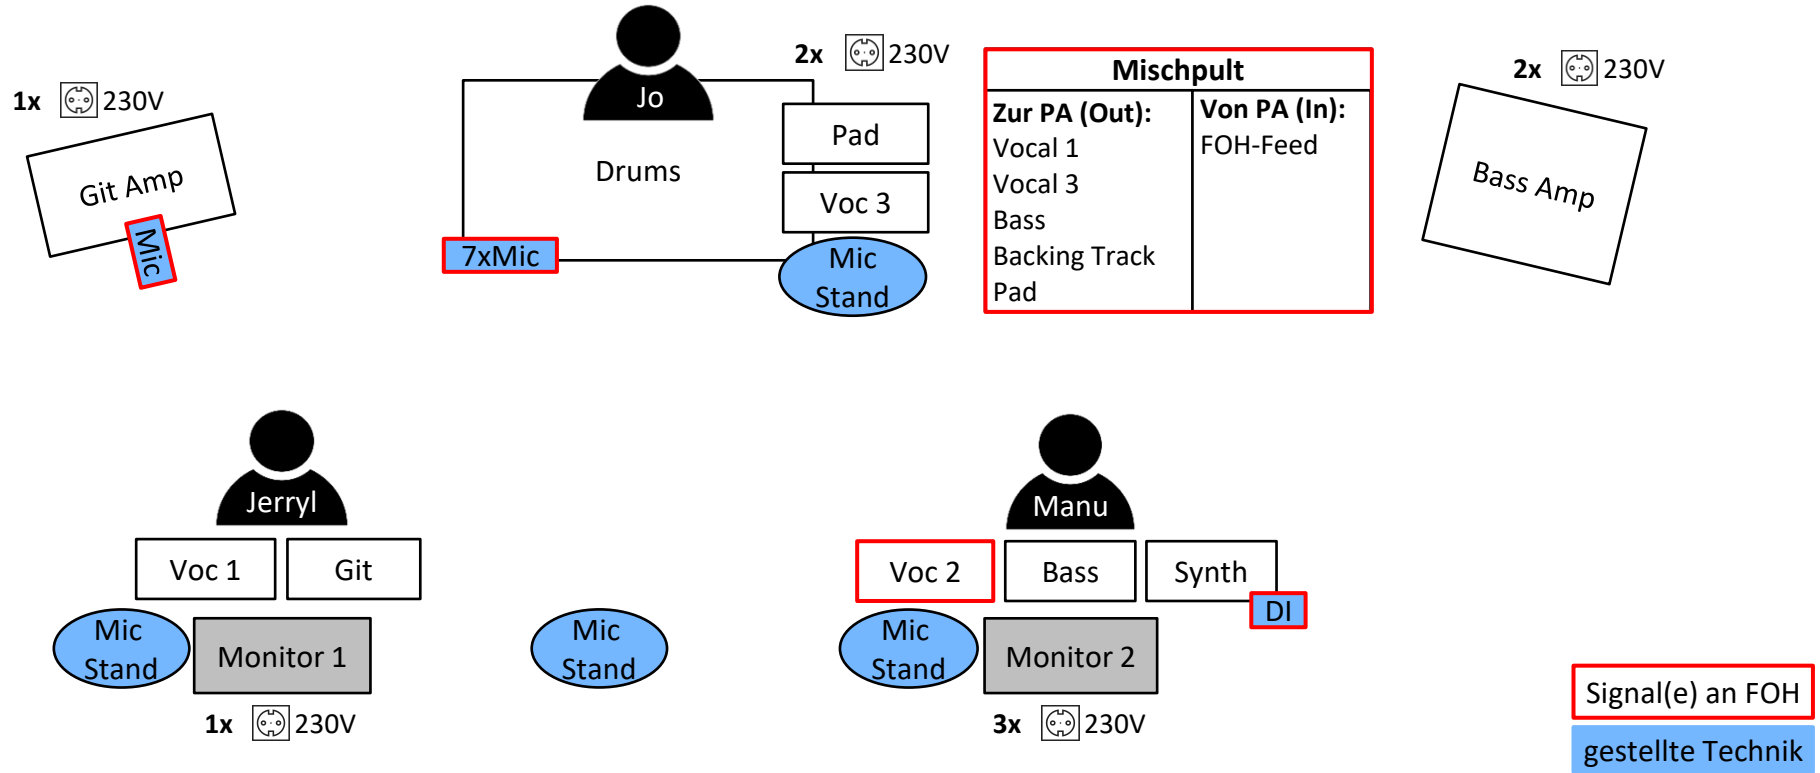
1x 230V

Git Amp

Mic

Jo

Drums

7xMic

2x 230V

Pad

Voc 3

Mic Stand

| Mischpult | |
|---|---|
| **Zur PA (Out):** | **Von PA (In):** |
| Vocal 1<br>Vocal 3<br>Bass<br>Backing Track<br>Pad | FOH-Feed |

2x 230V

Bass Amp

Jerryl

Voc 1

Git

Mic Stand

Monitor 1

1x 230V

Mic Stand

Manu

Voc 2

Bass

Synth

DI

Mic Stand

Monitor 2

3x 230V

Signal(e) an FOH

gestellte Technik